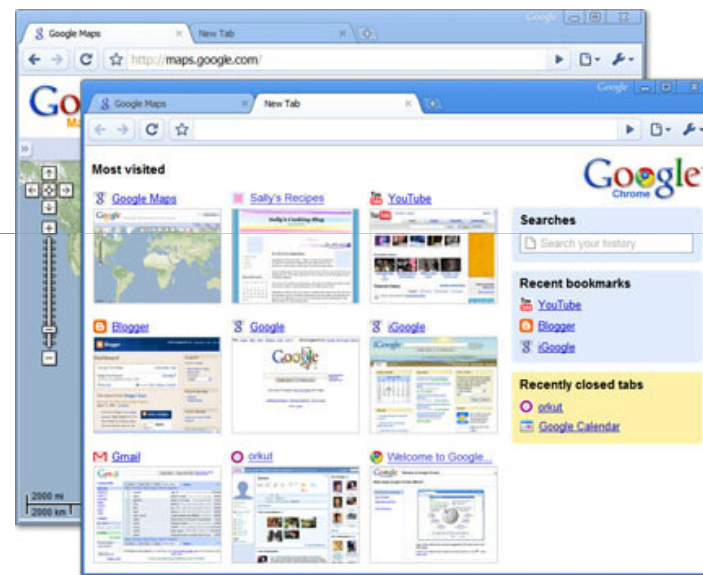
Google Maps
New Tab
http://maps.google.com/
Google

Google Maps
New Tab
Google

Most visited
Google Chrome
Google Maps
Sally's Recipes
YouTube
Blogger
Google
iGoogle
Gmail
orkut
Welcome to Google...

Searches
Search your history

Recent bookmarks
YouTube
Blogger
iGoogle

Recently closed tabs
orkut
Google Calendar

2000 mi
2000 km